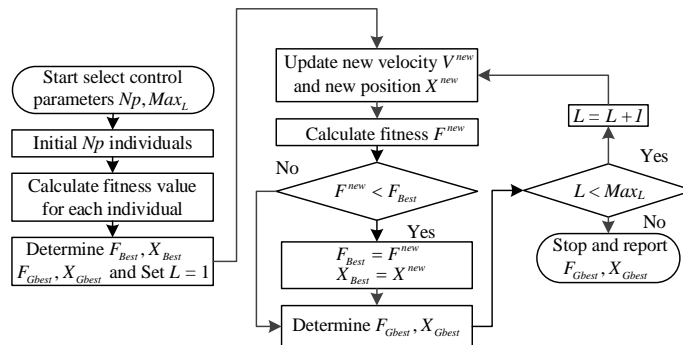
Start select control parameters $Np, Max_L$

Initial $Np$ individuals

Calculate fitness value for each individual

Determine $F_{Best}, X_{Best}$ $F_{Gbest}, X_{Gbest}$ and Set $L = 1$

Update new velocity $V^{new}$ and new position $X^{new}$

Calculate fitness $F^{new}$

No

$F^{new} < F_{Best}$

Yes

$F_{Best} = F^{new}$
$X_{Best} = X^{new}$

Determine $F_{Gbest}, X_{Gbest}$

$L = L + 1$

Yes

$L < Max_L$

No

Stop and report $F_{Gbest}, X_{Gbest}$